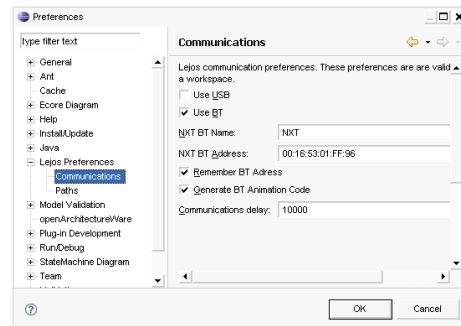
Preferences

type filter text

General
Ant
Cache
Ecore Diagram
Help
Install/Update
Java
Lejos Preferences
Communications
Paths
Model Validation
openArchitectureWare
Plug-in Development
Run/Debug
StateMachine Diagram
Team

Communications

Lejos communication preferences. These preferences are are valid a workspace.

Use USB

Use BT

NXT BT Name: NXT

NXT BT Address: 00:16:53:01:FF:96

Remember BT Adress

Generate BT Animation Code

Communications delay: 10000

OK

Cancel